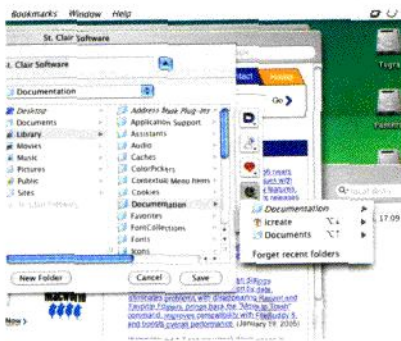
Bookmarks Window Help

St. Clair Software

St. Clair Software

Documentation

Desktop
Documents
Library
Movies
Music
Pictures
Public
Sites

Address Book Plug-Ins
Application Support
Assistants
Audio
Caches
ColorPickers
Contextual Menu Items
Cookies
Documentation
Favorites
FontCollections
Fonts
Icons

New Folder

Cancel

Save

Go

Documentation
Icreate ⌥1
Documents ⌥2
Forget recent folders

Tigra

Now

(January 19, 2006)

17:09